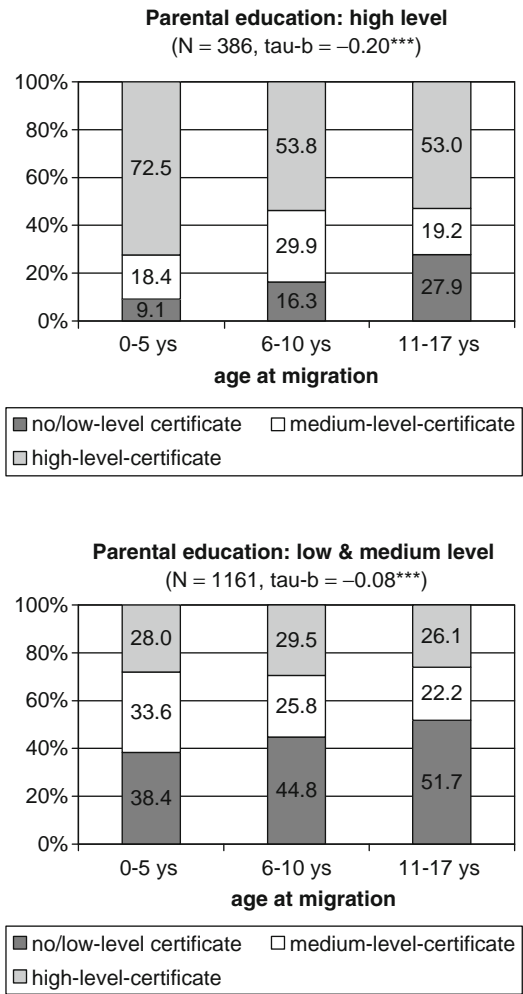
**Parental education: high level**
(N = 386, tau-b = –0.20***)

100%
80%
60%
40%
20%
0%

72.5
18.4
9.1

53.8
29.9
16.3

53.0
19.2
27.9

0-5 ys
6-10 ys
11-17 ys

**age at migration**

no/low-level certificate
medium-level-certificate
high-level-certificate

**Parental education: low & medium level**
(N = 1161, tau-b = –0.08***)

100%
80%
60%
40%
20%
0%

28.0
33.6
38.4

29.5
25.8
44.8

26.1
22.2
51.7

0-5 ys
6-10 ys
11-17 ys

**age at migration**

no/low-level certificate
medium-level-certificate
high-level-certificate